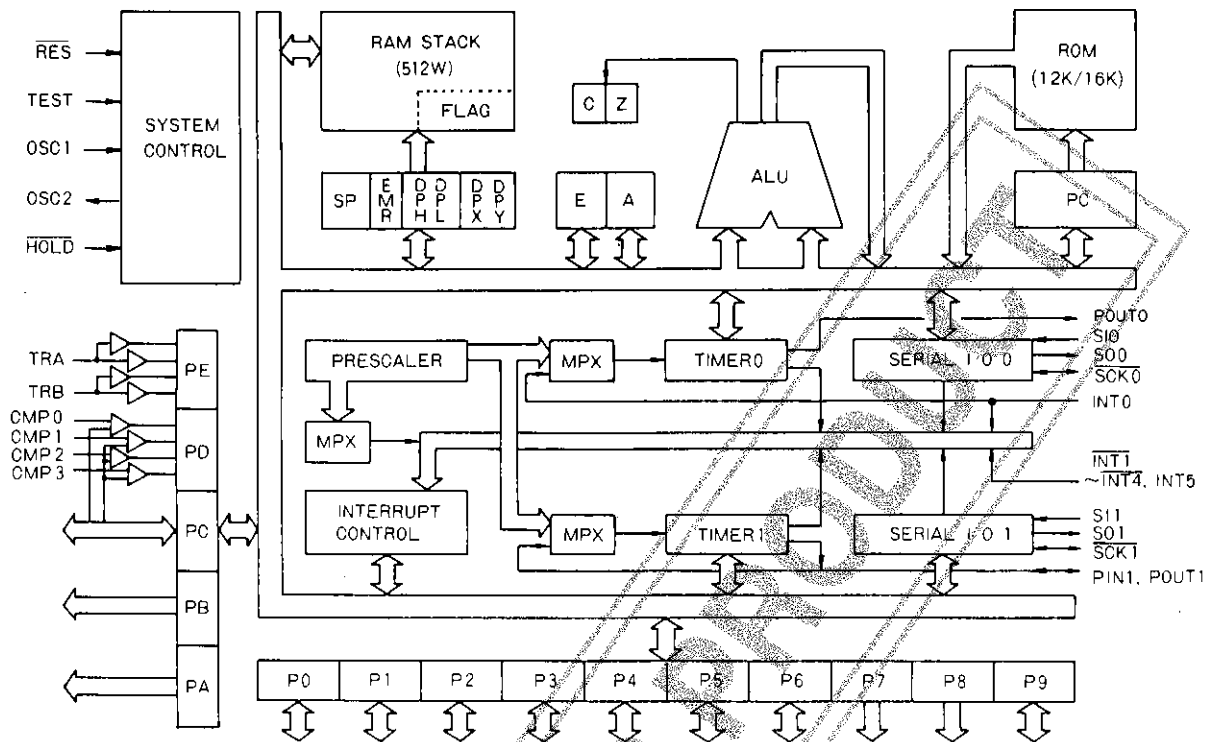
$\overline{RES}$
TEST
OSC1
OSC2
$\overline{HOLD}$
SYSTEM CONTROL
RAM STACK (512W)
FLAG
SP
EMR
DPH
DPL
DPX
DPY
C
Z
E
A
ALU
ROM (12K/16K)
PC
TRA
TRB
CMP0
CMP1
CMP2
CMP3
PE
PD
PC
PB
PA
PRESCALER
MPX
MPX
TIMER0
SERIAL I/O 0
POUT0
SI0
$\overline{SO0}$
$\overline{SCK0}$
INT0
$\overline{INT1}$
$\sim\overline{INT4}$, INT5
INTERRUPT CONTROL
MPX
TIMER1
SERIAL I/O 1
SI1
$\overline{SO1}$
$\overline{SCK1}$
PIN1, POUT1
P0
P1
P2
P3
P4
P5
P6
P7
P8
P9
PRODUCT